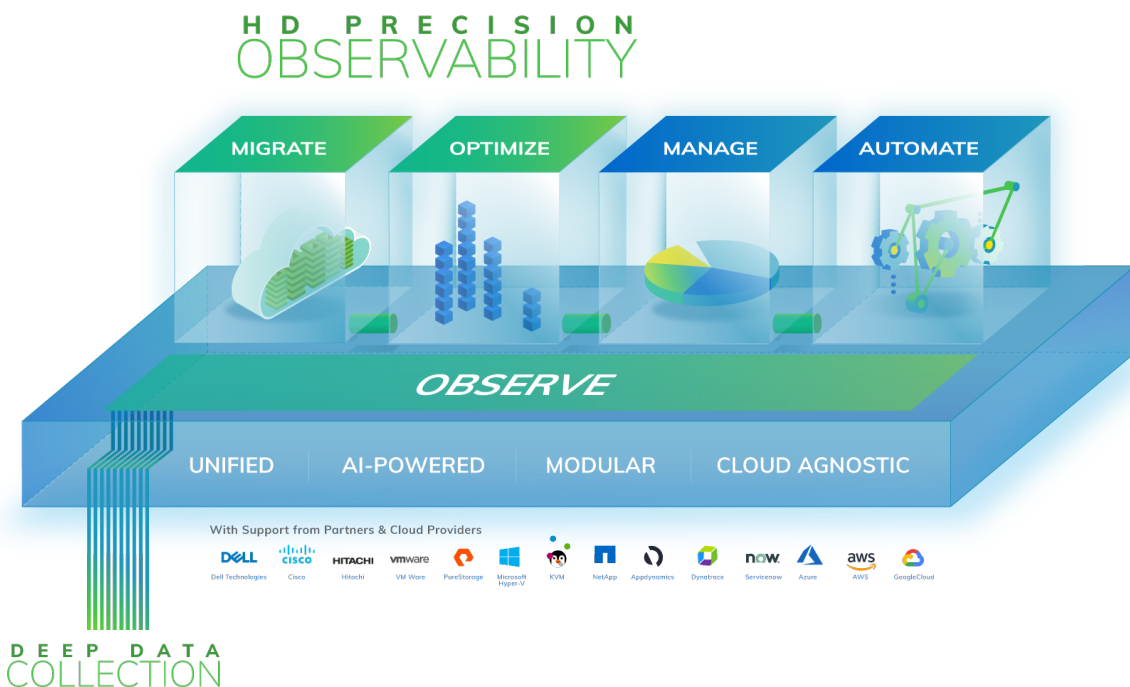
HD PRECISION
OBSERVABILITY

MIGRATE
OPTIMIZE
MANAGE
AUTOMATE

OBSERVE

UNIFIED
AI-POWERED
MODULAR
CLOUD AGNOSTIC

With Support from Partners & Cloud Providers

DELL
Dell Technologies
CISCO
Cisco
HITACHI
Hitachi
vmware
VM Ware
PureStorage
Microsoft Hyper-V
KVM
NetApp
Appdynamics
Dynatrace
now.
Servicenow
Azure
aws
AWS
GoogleCloud

DEEP DATA
COLLECTION